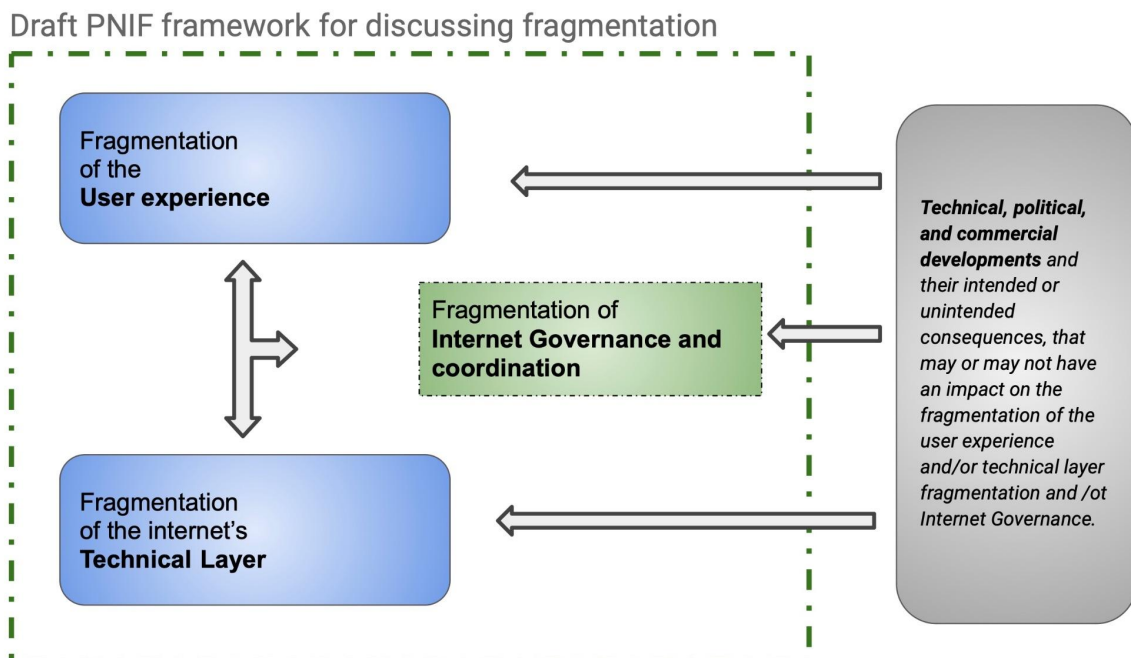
Draft PNIF framework for discussing fragmentation

Fragmentation of the **User experience**

Fragmentation of **Internet Governance and coordination**

Fragmentation of the internet's **Technical Layer**

***Technical, political, and commercial developments*** *and their intended or unintended consequences, that may or may not have an impact on the fragmentation of the user experience and/or technical layer fragmentation and /ot Internet Governance.*